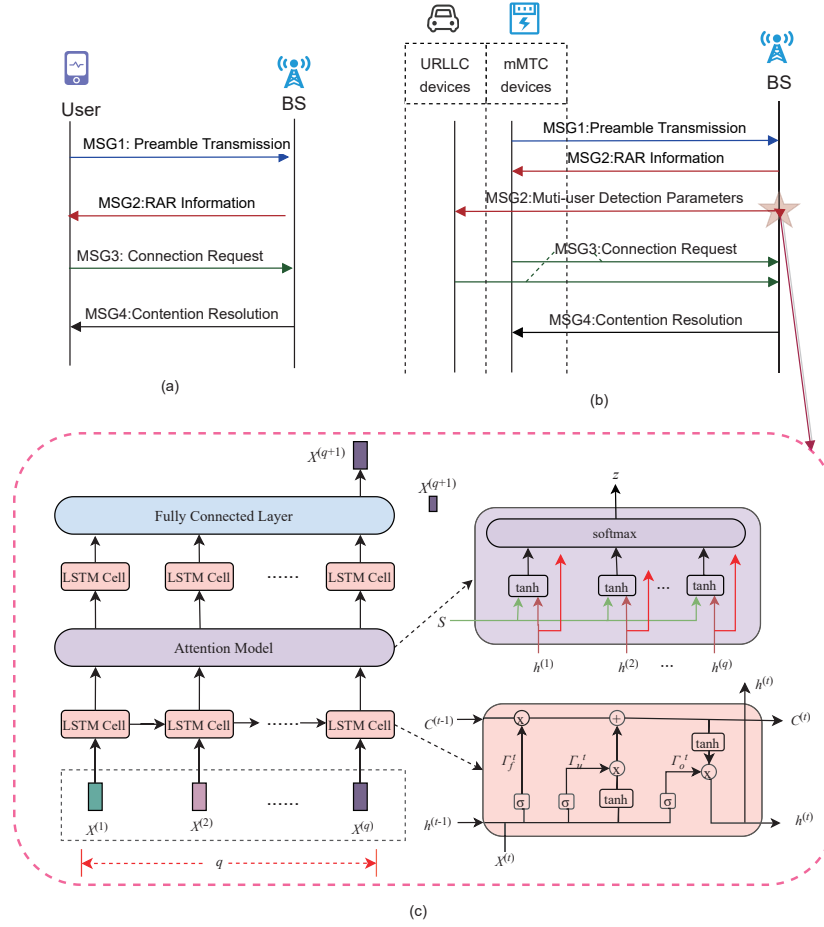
User

BS

MSG1: Preamble Transmission

MSG2:RAR Information

MSG3: Connection Request

MSG4:Contention Resolution

(a)

URLLC devices

mMTC devices

BS

MSG1:Preamble Transmission

MSG2:RAR Information

MSG2:Muti-user Detection Parameters

MSG3:Connection Request

MSG4:Contention Resolution

(b)

$X^{(q+1)}$

Fully Connected Layer

$X^{(q+1)}$

LSTM Cell

LSTM Cell

......

LSTM Cell

Attention Model

LSTM Cell

LSTM Cell

......

LSTM Cell

$X^{(1)}$

$X^{(2)}$

......

$X^{(q)}$

$q$

$z$

softmax

tanh

tanh

...

tanh

$S$

$h^{(1)}$

$h^{(2)}$

...

$h^{(q)}$

$h^{(t)}$

$C^{(t-1)}$

x

+

$C^{(t)}$

tanh

$\Gamma_f^t$

$\Gamma_u^t$

x

$\Gamma_o^t$

x

σ

σ

tanh

σ

$h^{(t-1)}$

$h^{(t)}$

$X^{(t)}$

(c)